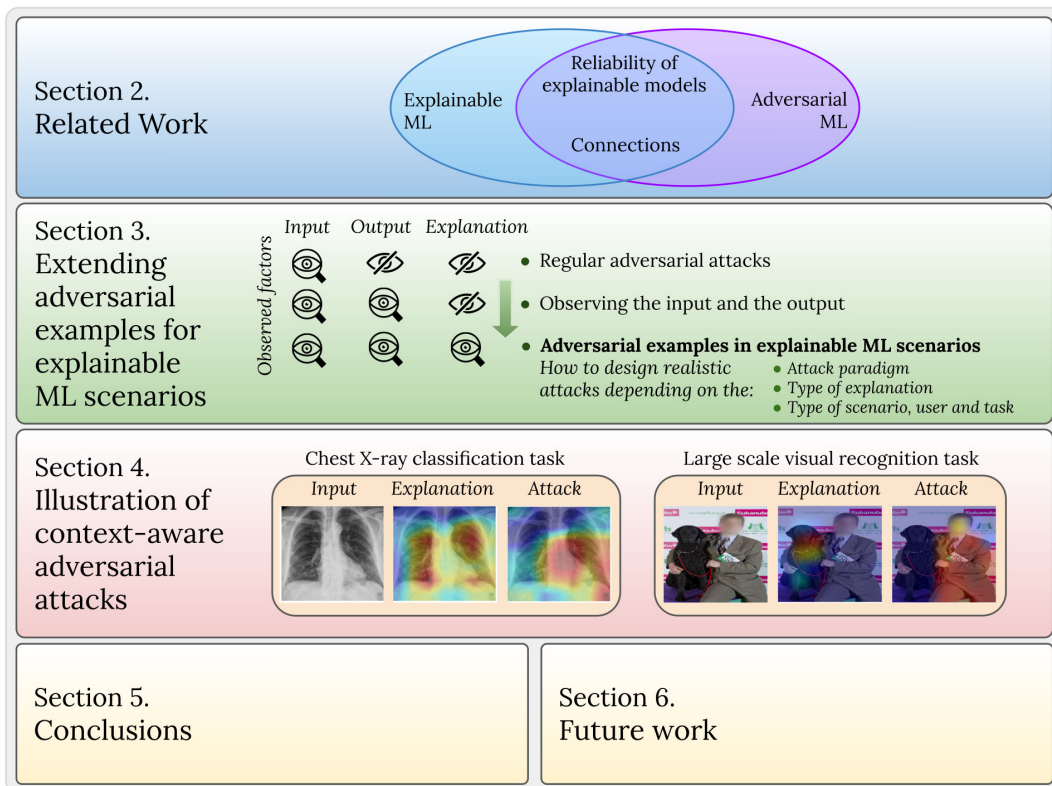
Section 2.
Related Work

Explainable ML

Reliability of explainable models

Connections

Adversarial ML

Section 3.
Extending adversarial examples for explainable ML scenarios

Observed factors

Input Output Explanation

• Regular adversarial attacks

• Observing the input and the output

• **Adversarial examples in explainable ML scenarios**
How to design realistic attacks depending on the:
• Attack paradigm
• Type of explanation
• Type of scenario, user and task

Section 4.
Illustration of context-aware adversarial attacks

Chest X-ray classification task

Input Explanation Attack

Large scale visual recognition task

Input Explanation Attack

Section 5.
Conclusions

Section 6.
Future work